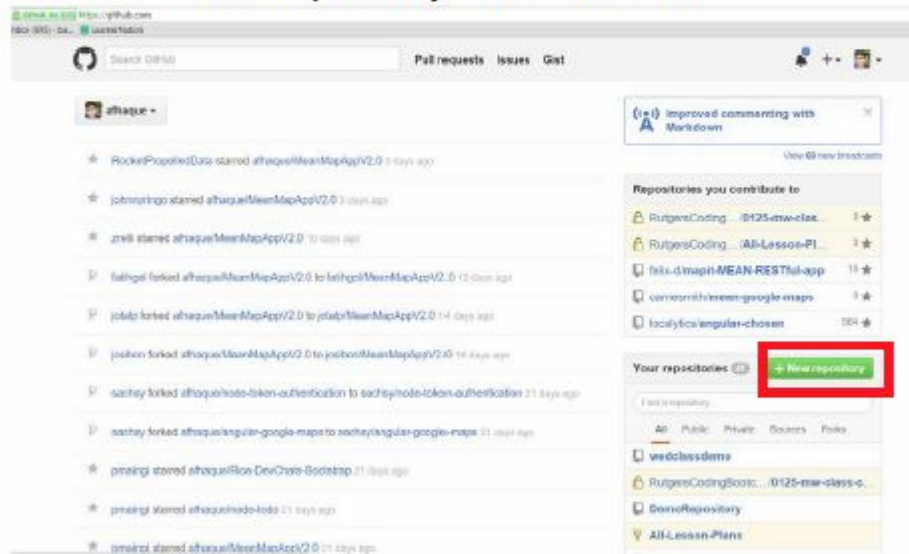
GitHub, Inc. [US] https://github.com
Inbox (365) - ba... Learner Nation

Search GitHub
Pull requests Issues Gist

afhaque

RocketPropelledData starred afhaque/MeanMapAppV2.0 3 days ago

johnnyringo starred afhaque/MeanMapAppV2.0 3 days ago

zrelli starred afhaque/MeanMapAppV2.0 10 days ago

fatihgsl forked afhaque/MeanMapAppV2.0 to fatihgsl/MeanMapAppV2.0 13 days ago

jotalp forked afhaque/MeanMapAppV2.0 to jotalp/MeanMapAppV2.0 14 days ago

joshon forked afhaque/MeanMapAppV2.0 to joshon/MeanMapAppV2.0 16 days ago

sachsy forked afhaque/node-token-authentication to sachsy/node-token-authentication 21 days ago

sachsy forked afhaque/angular-google-maps to sachsy/angular-google-maps 21 days ago

pmaingi starred afhaque/Rice-DevChats-Bootstrap 21 days ago

pmaingi starred afhaque/node-todo 21 days ago

pmaingi starred afhaque/MeanMapAppV2.0 21 days ago

Improved commenting with Markdown

View 69 new broadcasts

Repositories you contribute to

RutgersCoding.../0125-mw-clas... 3
RutgersCoding.../All-Lesson-Pl... 3
felix-d/mapit-MEAN-RESTful-app 11
carriesmith/mean-google-maps 3
localytics/angular-chosen 564

Your repositories 23
+ New repository

Find a repository...

All Public Private Sources Forks

webclassdemo
RutgersCodingBootc.../0125-mw-class-c...
DemoRepository
All-Lesson-Plans